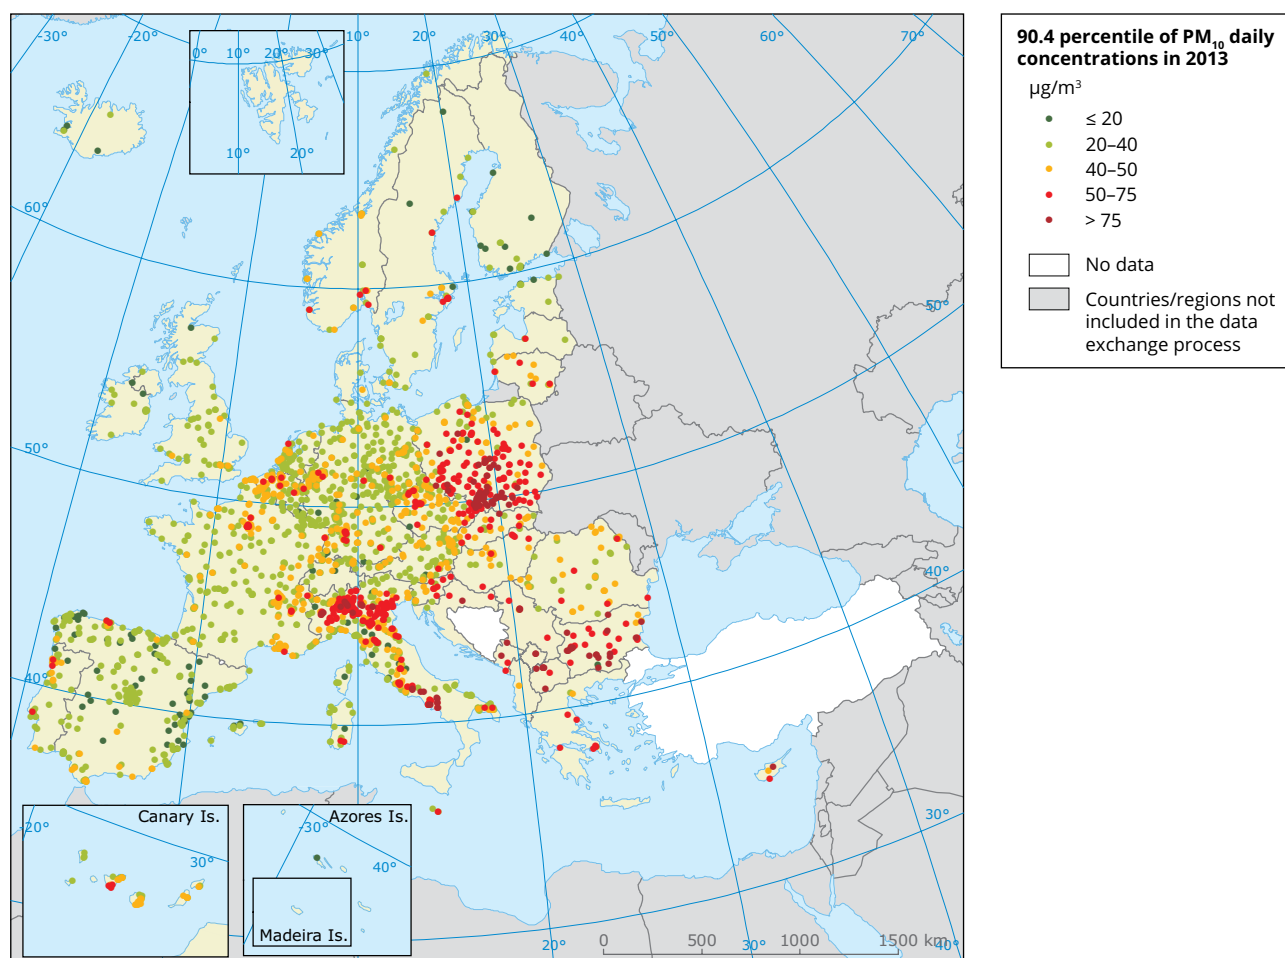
-30° -20° 0° 10° 20° 30° 10° 20° 30° 40° 50° 60° 70°
10° 20°
60°
50°
50°
40°
40°
30°
Canary Is.
-20°
30°
Azores Is.
-30°
40°
Madeira Is.
20° 0 500 30° 1000 1500 km 40°

90.4 percentile of $PM_{10}$ daily concentrations in 2013

μg/m$^3$
≤ 20
20–40
40–50
50–75
> 75
No data
Countries/regions not included in the data exchange process